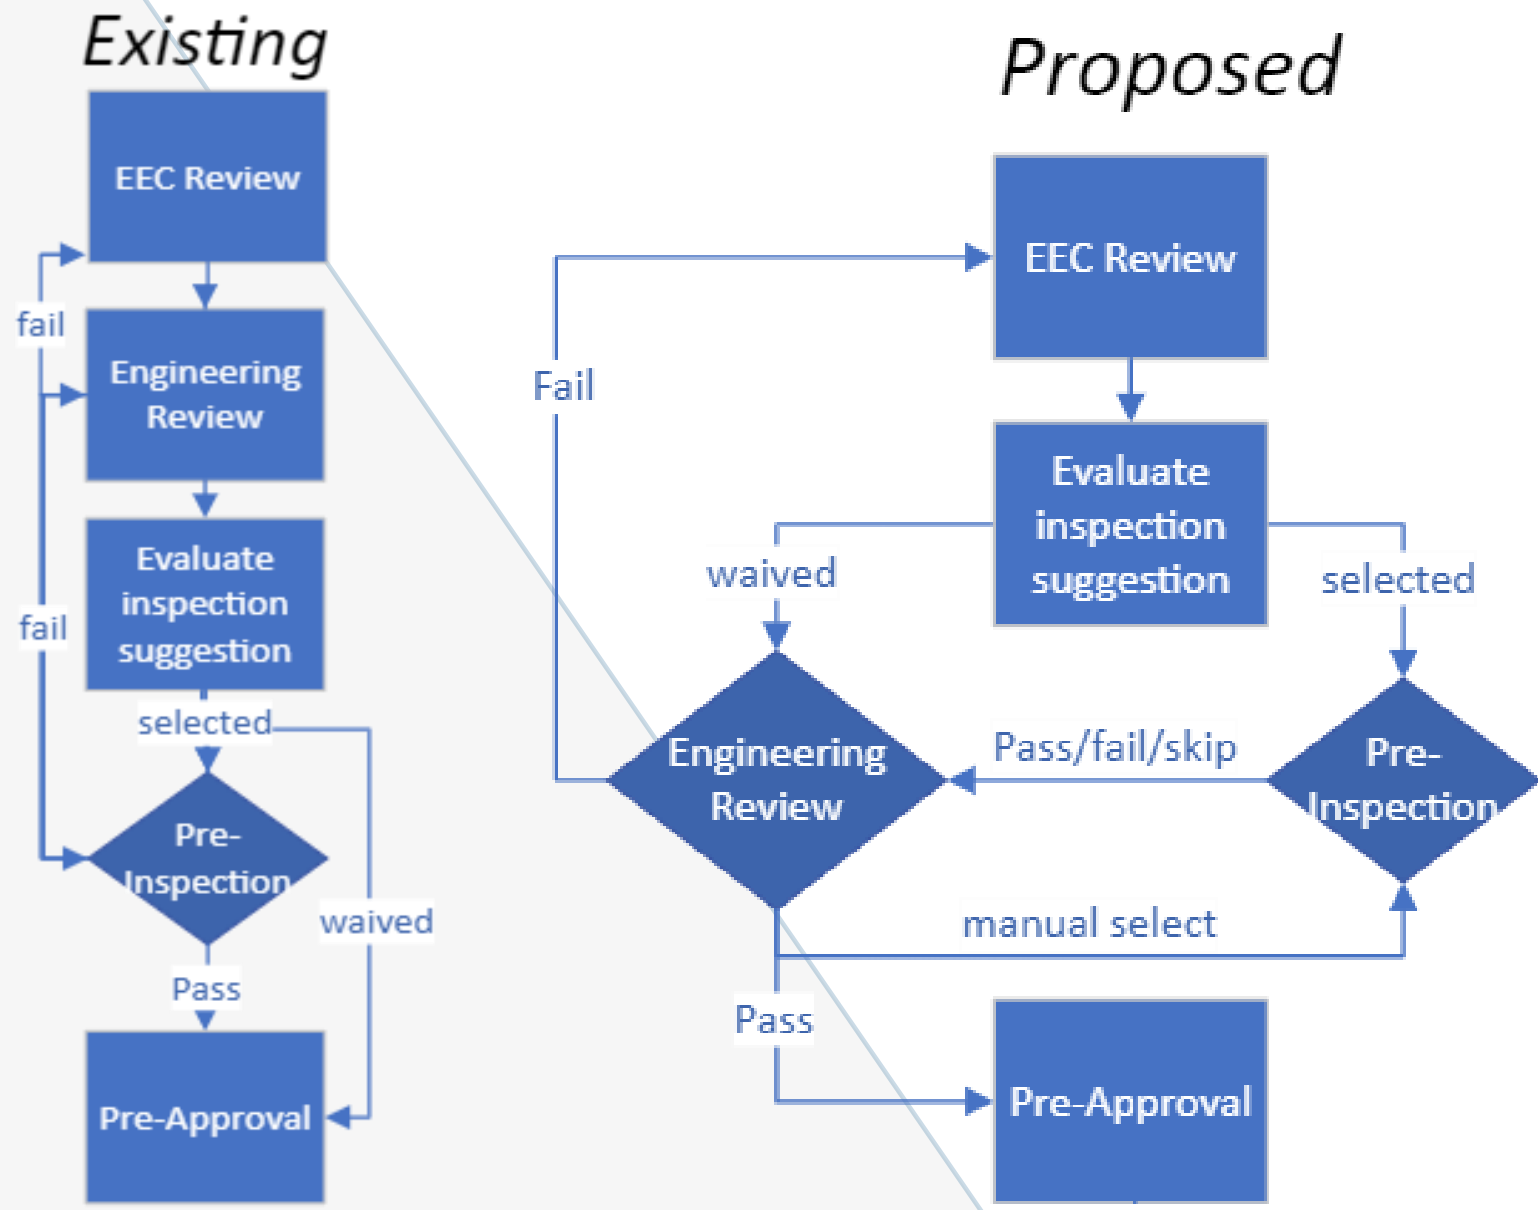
Existing

EEC Review

fail

Engineering Review

Evaluate inspection suggestion

fail

selected

Pre-Inspection

waived

Pass

Pre-Approval

Proposed

EEC Review

Fail

Evaluate inspection suggestion

waived

selected

Engineering Review

Pass/fail/skip

Pre-Inspection

manual select

Pass

Pre-Approval